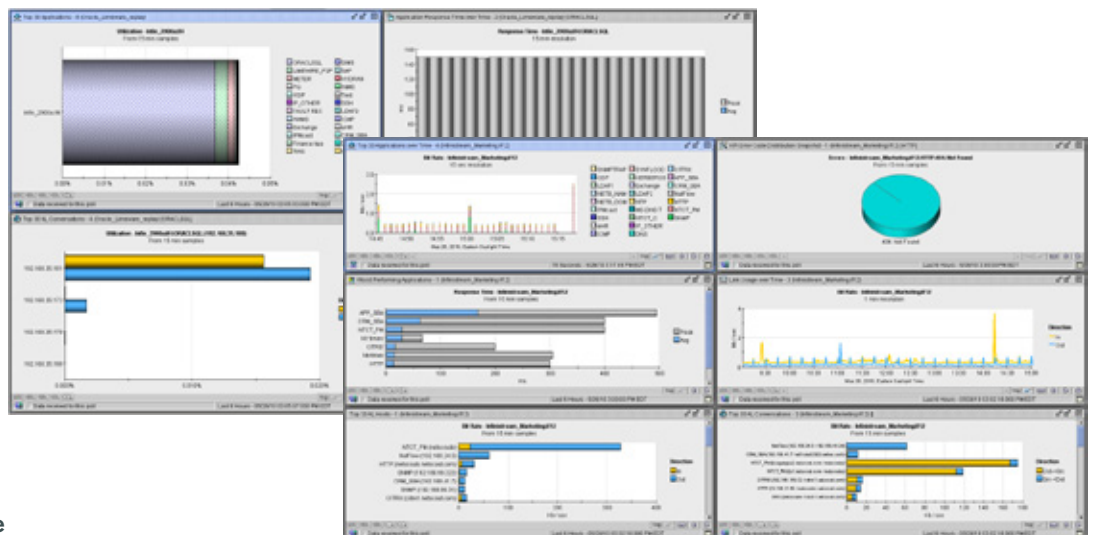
Response Time

Utilization

Bit Rate

Errors

Response Time

Bit Rate

Bit Rate

Bit Rate

Direction

Direction

Direction

Peak

Avg

Peak

Avg

Data received for this poll

Data received for this poll

Data received for this poll

Data received for this poll

Data received for this poll

Data received for this poll

Data received for this poll

Data received for this poll

0.00%

0.01%

0.02%

0.00%

0.01%

0.02%

0.03%

0.04%

0.05%

APP_Slite

CRM_Slite

NTCT_Pal

NT limits

CIFS

HTTP